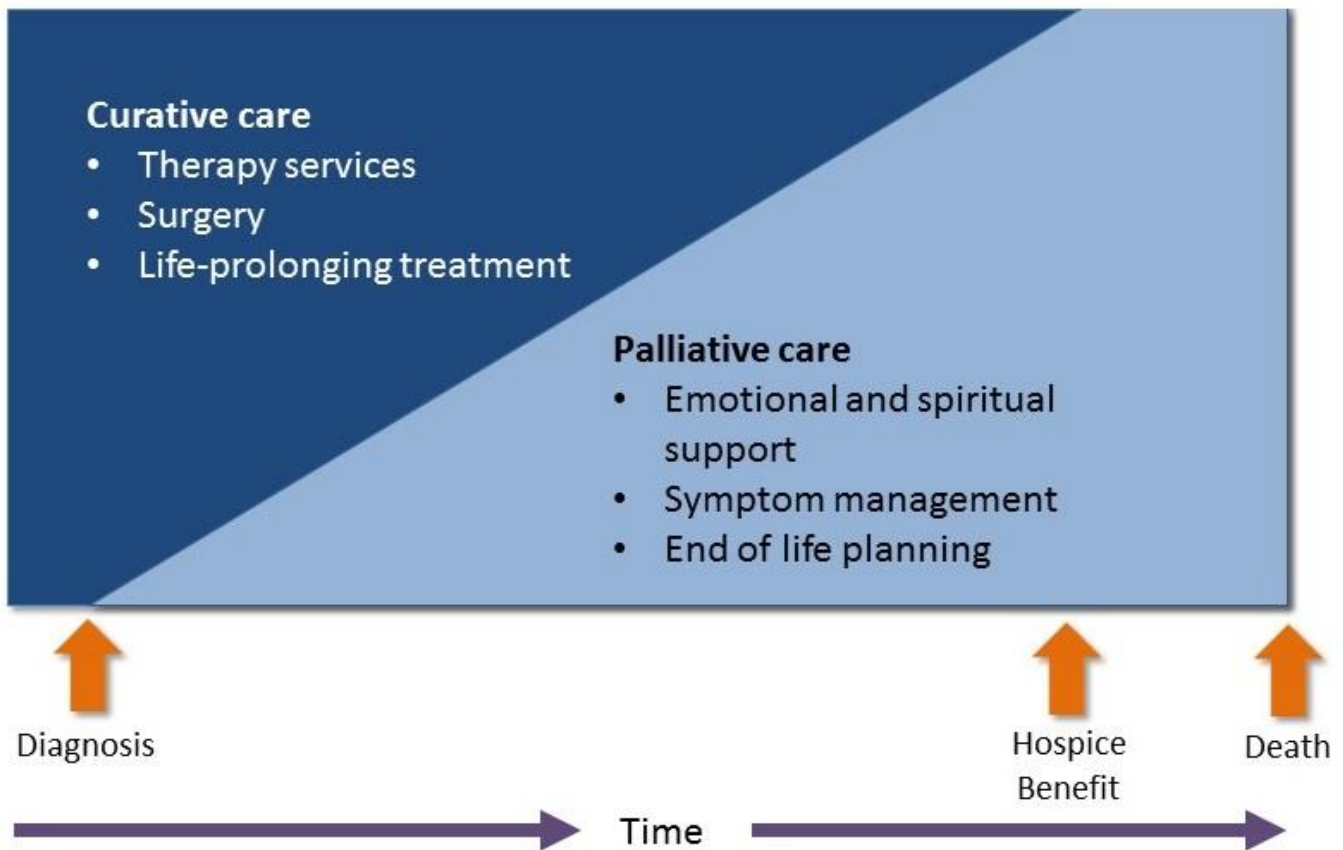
**Curative care**
- Therapy services
- Surgery
- Life-prolonging treatment

**Palliative care**
- Emotional and spiritual support
- Symptom management
- End of life planning

Diagnosis

Hospice Benefit

Death

Time